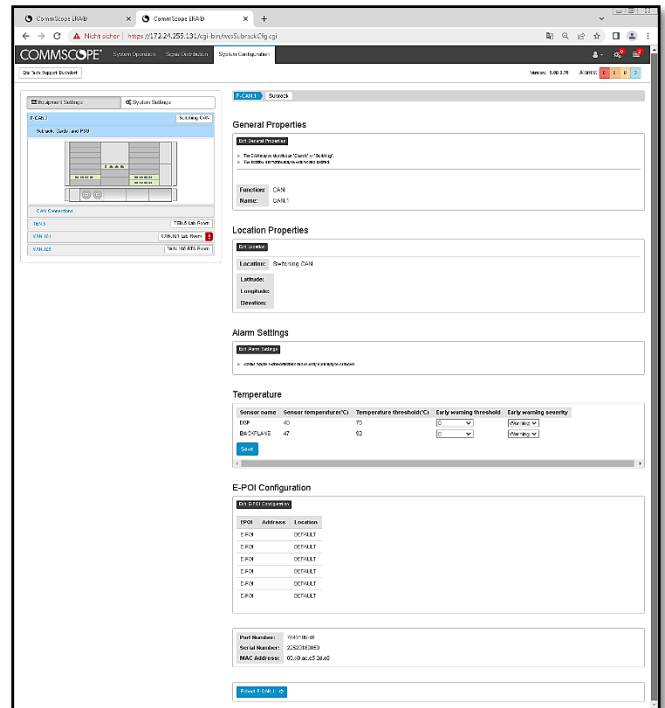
CommScope ERA® × CommScope ERA® × +

← → C ⚠ Nicht sicher | https://172.24.255.131/cgi-bin/mcsSubrackCfg.cgi

COMMSCOPE® System Overview Signal Distribution System Configuration

Get Tech Support Bundle!

Version: 5.00.3.78 Alarms: 6 3 0 3

Equipment Settings | System Settings

F-CAN1 Switching CAN

Subrack, Cards, and PSU

CAN Connections

TEN1 TEN1 Lab Room

UMA RE1 UMA RE1 Lab Room 1

UMA RE1 TEN UMTS Room

F-CAN1 Subrack

General Properties

Edit General Properties

• The CAN name should use "CAN#" or "Switching".
• The field for an ID is available on the subrack.

Function: CAN
Name: CAN1

Location Properties

Edit Location

Location: Switching CAN
Latitude:
Longitude:
Direction:

Alarm Settings

Edit Alarm Settings

• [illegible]

Temperature

| Sensor name | Sensor temperature(°C) | Temperature threshold(°C) | Early warning threshold | Early warning severity |
|---|---|---|---|---|
| DSP | 40 | 75 | 0 | Warning |
| BACKPLANE | 47 | 62 | 0 | Warning |

Save

E-POI Configuration

Edit E-POI Configuration

| EPOI | Address | Location |
|---|---|---|
| E-POI | | DEFAULT |
| E-POI | | DEFAULT |
| E-POI | | DEFAULT |
| E-POI | | DEFAULT |
| E-POI | | DEFAULT |
| E-POI | | DEFAULT |

Part Number: 7643186-48
Serial Number: 22520180059
MAC Address: 00:c0:ac:c5:2d:a0

Reset F-CAN1